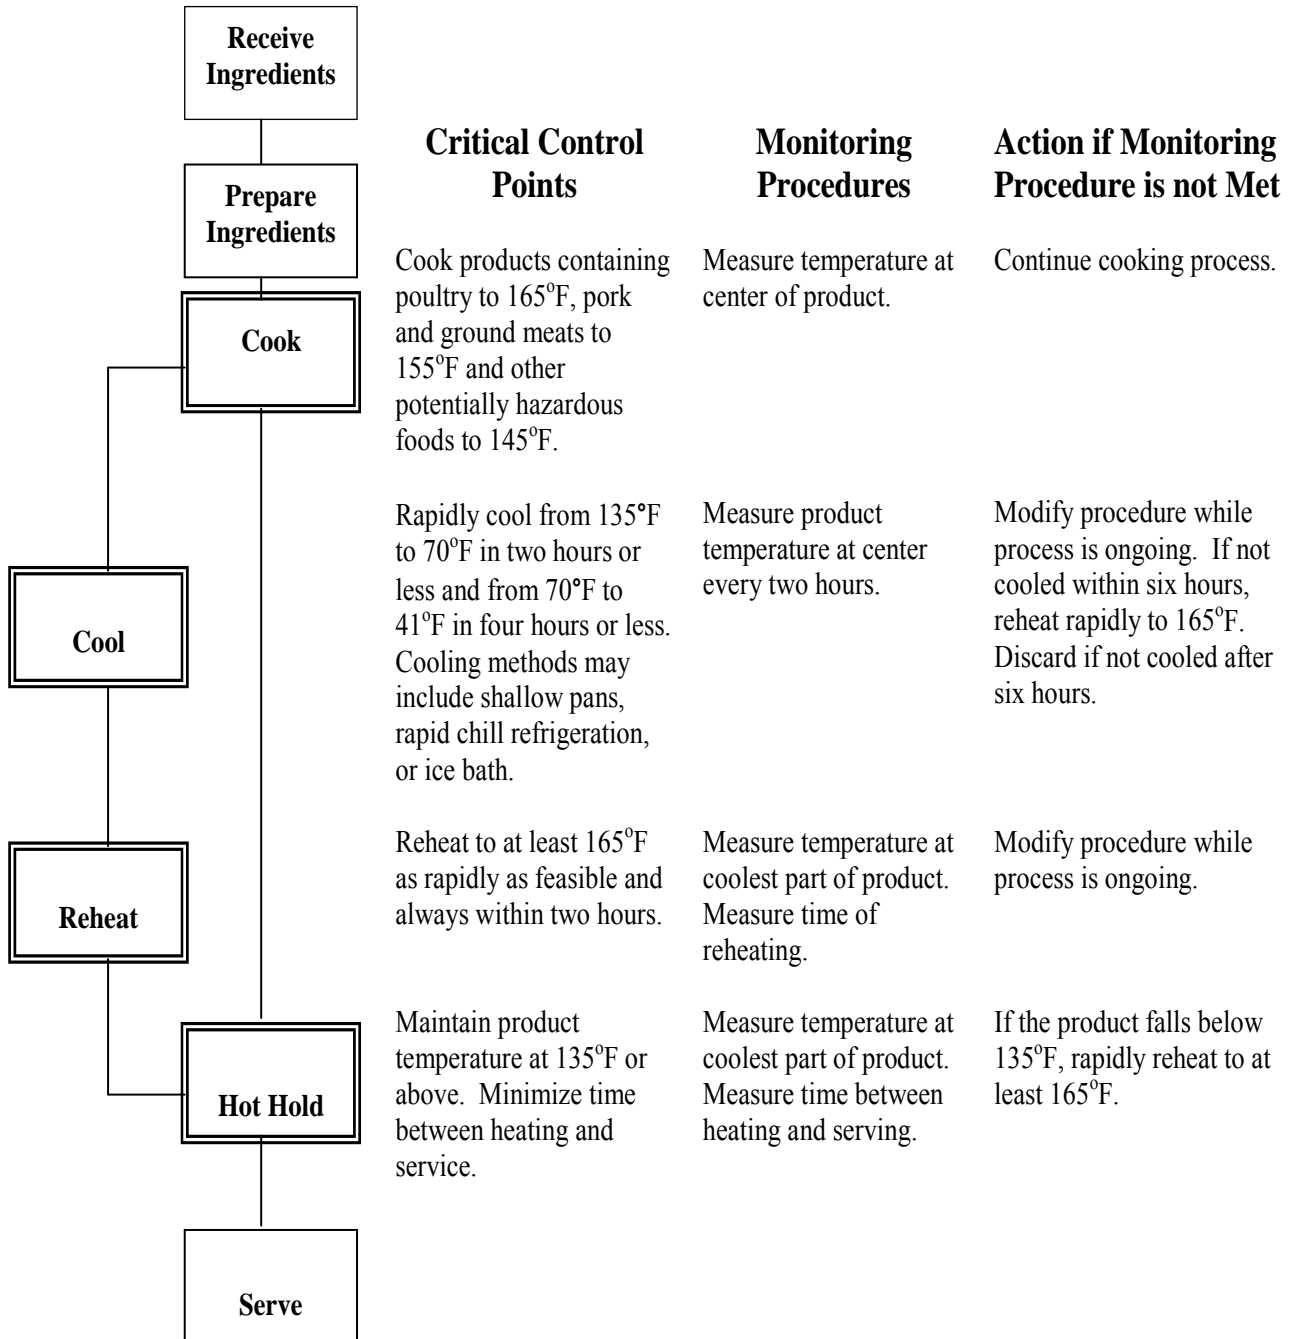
Receive Ingredients

Prepare Ingredients

Cook

Cool

Reheat

Hot Hold

Serve

| Critical Control Points | Monitoring Procedures | Action if Monitoring Procedure is not Met |
|---|---|---|
| Cook products containing poultry to 165$^o$F, pork and ground meats to 155$^o$F and other potentially hazardous foods to 145$^o$F. | Measure temperature at center of product. | Continue cooking process. |
| Rapidly cool from 135°F to 70$^o$F in two hours or less and from 70°F to 41$^o$F in four hours or less. Cooling methods may include shallow pans, rapid chill refrigeration, or ice bath. | Measure product temperature at center every two hours. | Modify procedure while process is ongoing. If not cooled within six hours, reheat rapidly to 165$^o$F. Discard if not cooled after six hours. |
| Reheat to at least 165$^o$F as rapidly as feasible and always within two hours. | Measure temperature at coolest part of product. Measure time of reheating. | Modify procedure while process is ongoing. |
| Maintain product temperature at 135$^o$F or above. Minimize time between heating and service. | Measure temperature at coolest part of product. Measure time between heating and serving. | If the product falls below 135$^o$F, rapidly reheat to at least 165$^o$F. |